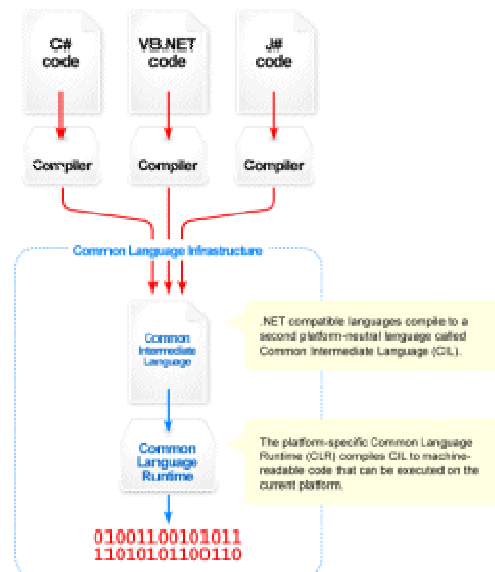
C# code

VB.NET code

J# code

Compiler

Compiler

Compiler

Common Language Infrastructure

Common Intermediate Language

.NET compatible languages compile to a second platform-neutral language called Common Intermediate Language (CIL).

Common Language Runtime

The platform-specific Common Language Runtime (CLR) compiles CIL to machine-readable code that can be executed on the current platform.

01001100101011
11010101100110